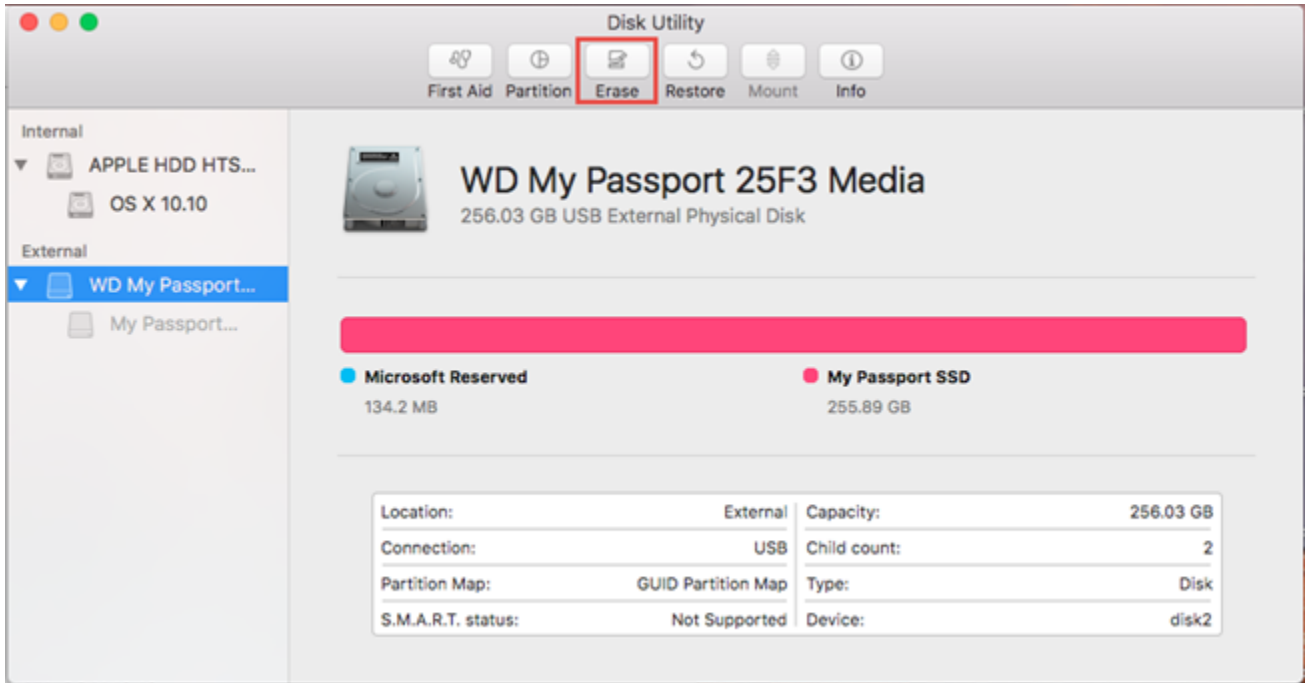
Disk Utility

First Aid Partition Erase Restore Mount Info

Internal

APPLE HDD HTS...

OS X 10.10

External

WD My Passport...

My Passport...

WD My Passport 25F3 Media

256.03 GB USB External Physical Disk

Microsoft Reserved
134.2 MB

My Passport SSD
255.89 GB

| | | | |
|---|---|---|---|
| Location: | External | Capacity: | 256.03 GB |
| Connection: | USB | Child count: | 2 |
| Partition Map: | GUID Partition Map | Type: | Disk |
| S.M.A.R.T. status: | Not Supported | Device: | disk2 |